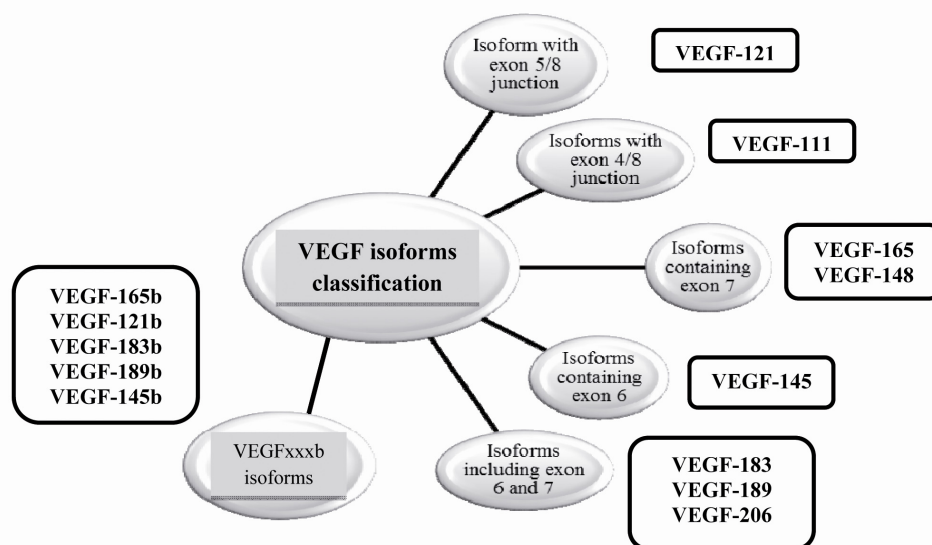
Isoform with exon 5/8 junction

VEGF-121

Isoforms with exon 4/8 junction

VEGF-111

VEGF isoforms classification

Isoforms containing exon 7

VEGF-165
VEGF-148

VEGF-165b
VEGF-121b
VEGF-183b
VEGF-189b
VEGF-145b

Isoforms containing exon 6

VEGF-145

VEGFxxxb isoforms

Isoforms including exon 6 and 7

VEGF-183
VEGF-189
VEGF-206